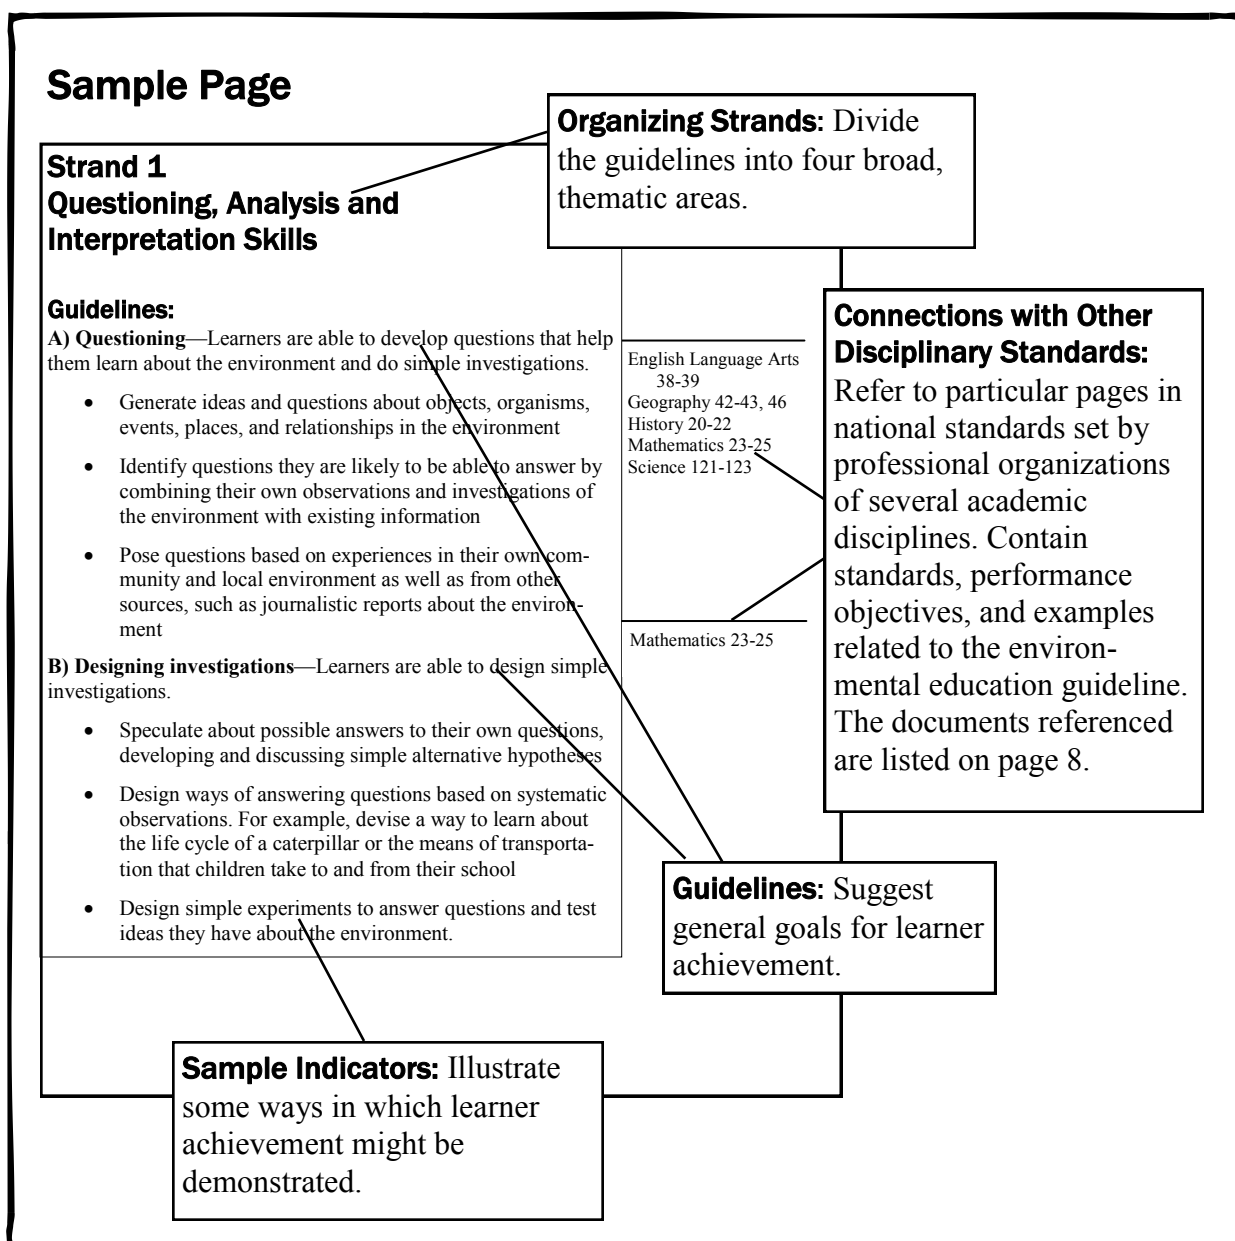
Sample Page

Organizing Strands: Divide the guidelines into four broad, thematic areas.

Strand 1
Questioning, Analysis and Interpretation Skills

Guidelines:
A) Questioning—Learners are able to develop questions that help them learn about the environment and do simple investigations.

- Generate ideas and questions about objects, organisms, events, places, and relationships in the environment
- Identify questions they are likely to be able to answer by combining their own observations and investigations of the environment with existing information
- Pose questions based on experiences in their own community and local environment as well as from other sources, such as journalistic reports about the environment

B) Designing investigations—Learners are able to design simple investigations.

- Speculate about possible answers to their own questions, developing and discussing simple alternative hypotheses
- Design ways of answering questions based on systematic observations. For example, devise a way to learn about the life cycle of a caterpillar or the means of transportation that children take to and from their school
- Design simple experiments to answer questions and test ideas they have about the environment.

English Language Arts 38-39
Geography 42-43, 46
History 20-22
Mathematics 23-25
Science 121-123

Mathematics 23-25

Connections with Other Disciplinary Standards: Refer to particular pages in national standards set by professional organizations of several academic disciplines. Contain standards, performance objectives, and examples related to the environmental education guideline. The documents referenced are listed on page 8.

Guidelines: Suggest general goals for learner achievement.

Sample Indicators: Illustrate some ways in which learner achievement might be demonstrated.